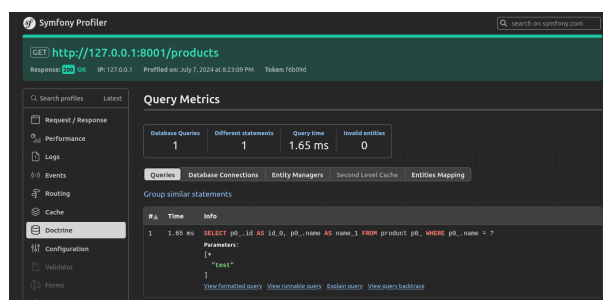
Symfony Profiler

search on symfony.com

GET http://127.0.0.1:8001/products

Response: 200 OK IP: 127.0.0.1 Profiled on: July 7, 2024 at 8:23:09 PM Token: f6b09d

Search profiles Latest

Request / Response
Performance
Logs
Events
Routing
Cache
Doctrine
Configuration
Validator
Forms

Query Metrics

| Database Queries | Different statements | Query time | Invalid entities |
|---|---|---|---|
| 1 | 1 | 1.65 ms | 0 |

Queries | Database Connections | Entity Managers | Second Level Cache | Entities Mapping

Group similar statements

| #▲ | Time | Info |
|---|---|---|
| 1 | 1.65 ms | SELECT p0_.id AS id_0, p0_.name AS name_1 FROM product p0_ WHERE p0_.name = ? Parameters: [▼ "test" ] View formatted query View runnable query Explain query View query backtrace |